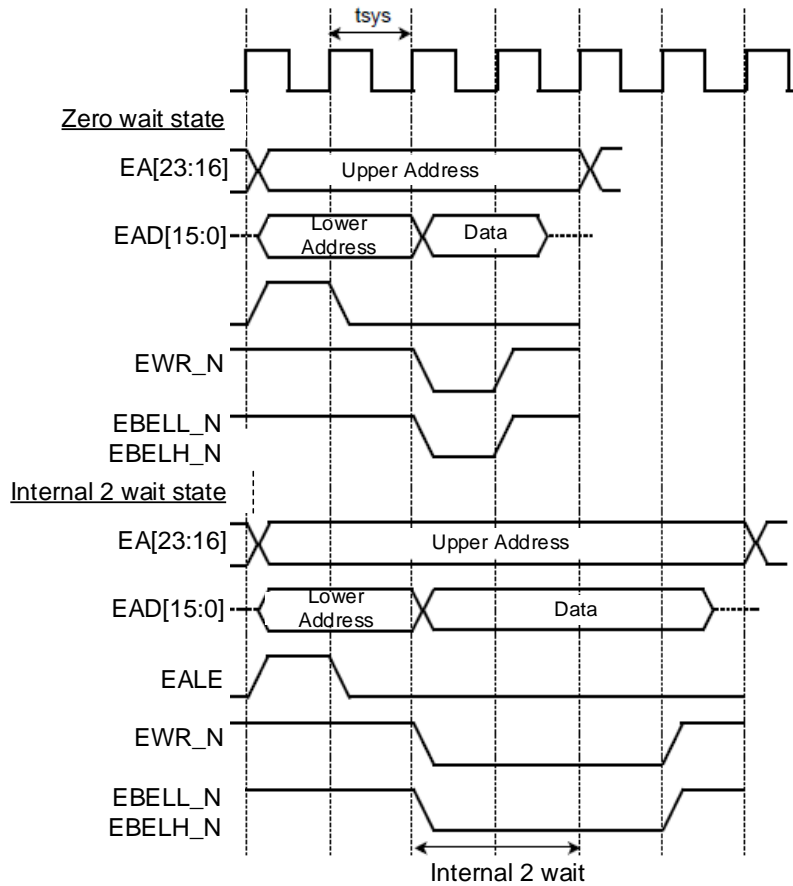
tsys

Zero wait state

EA[23:16]
Upper Address

EAD[15:0]
Lower Address
Data

EWR_N

EBELL_N
EBELH_N

Internal 2 wait state

EA[23:16]
Upper Address

EAD[15:0]
Lower Address
Data

EALE

EWR_N

EBELL_N
EBELH_N

Internal 2 wait